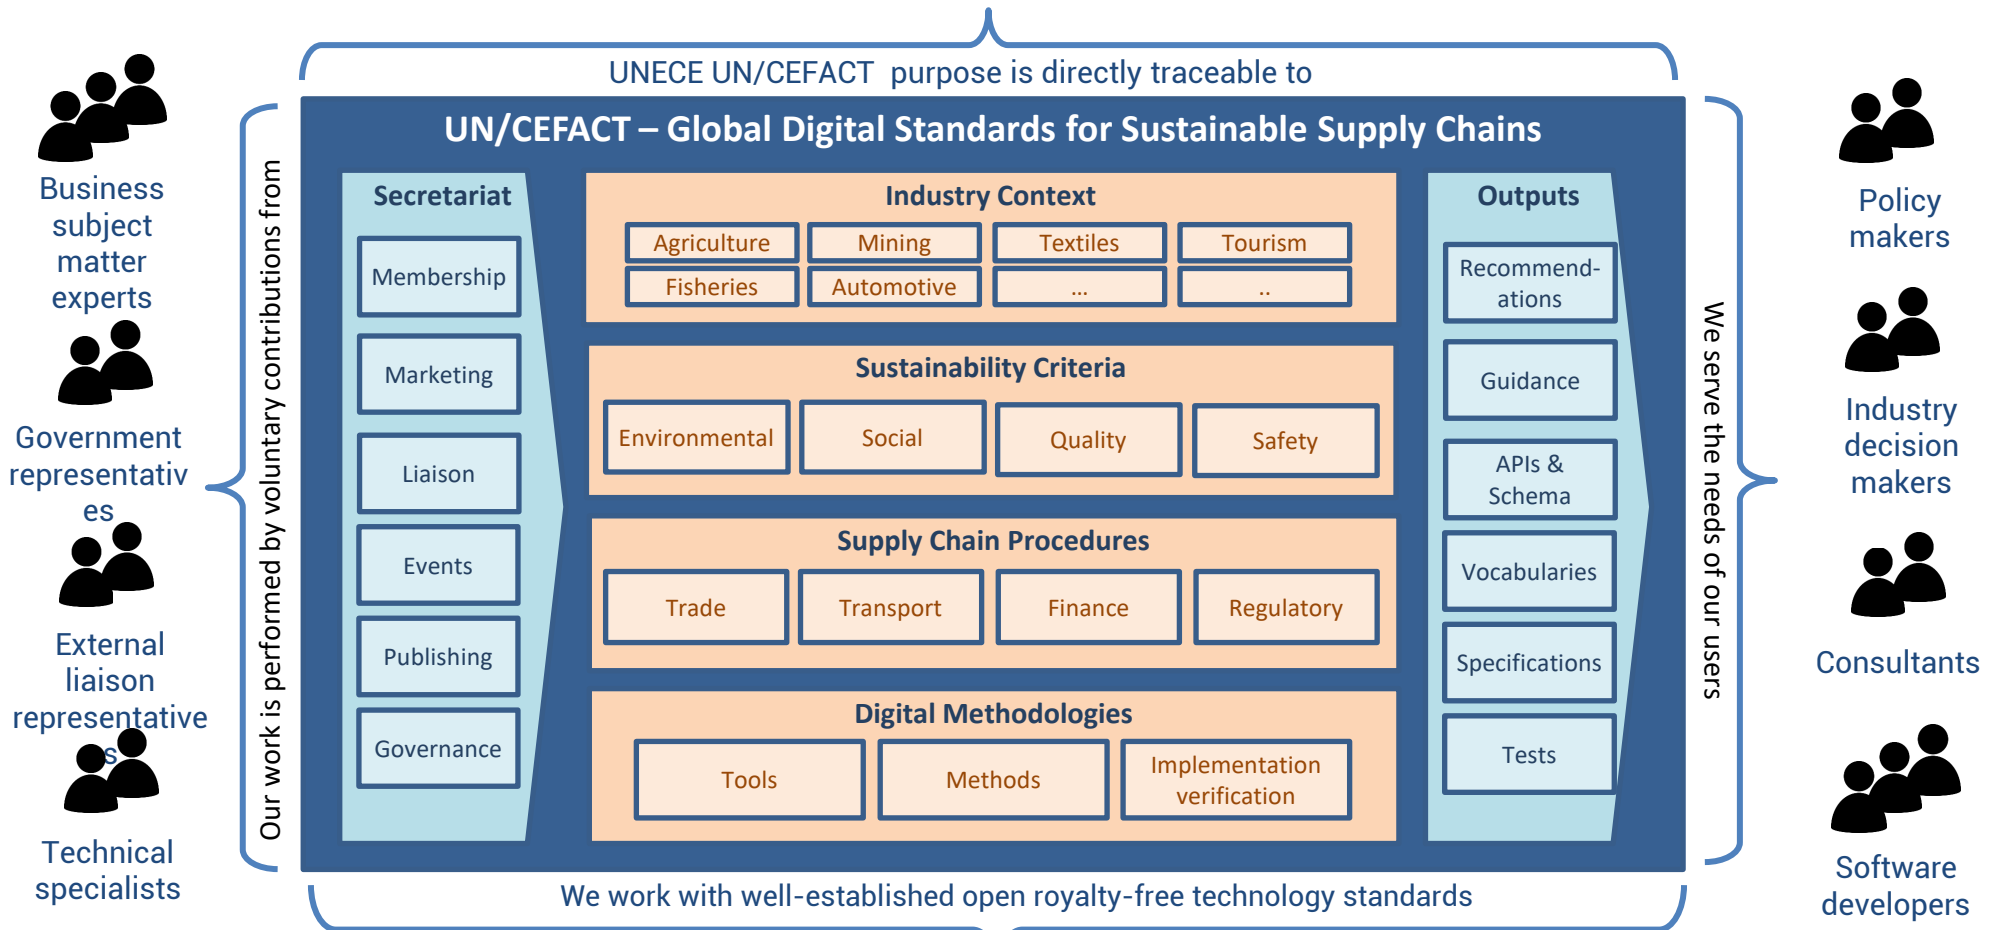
UNECE UN/CEFACT purpose is directly traceable to

UN/CEFACT – Global Digital Standards for Sustainable Supply Chains

Business subject matter experts

Government representatives

External liaison representatives

Technical specialists

Our work is performed by voluntary contributions from

Secretariat

Membership

Marketing

Liaison

Events

Publishing

Governance

Industry Context

| Agriculture | Mining | Textiles | Tourism |
|---|---|---|---|
| Fisheries | Automotive | ... | .. |

Sustainability Criteria

Environmental

Social

Quality

Safety

Supply Chain Procedures

Trade

Transport

Finance

Regulatory

Digital Methodologies

Tools

Methods

Implementation verification

Outputs

Recommendations

Guidance

APIs & Schema

Vocabularies

Specifications

Tests

We serve the needs of our users

Policy makers

Industry decision makers

Consultants

Software developers

We work with well-established open royalty-free technology standards